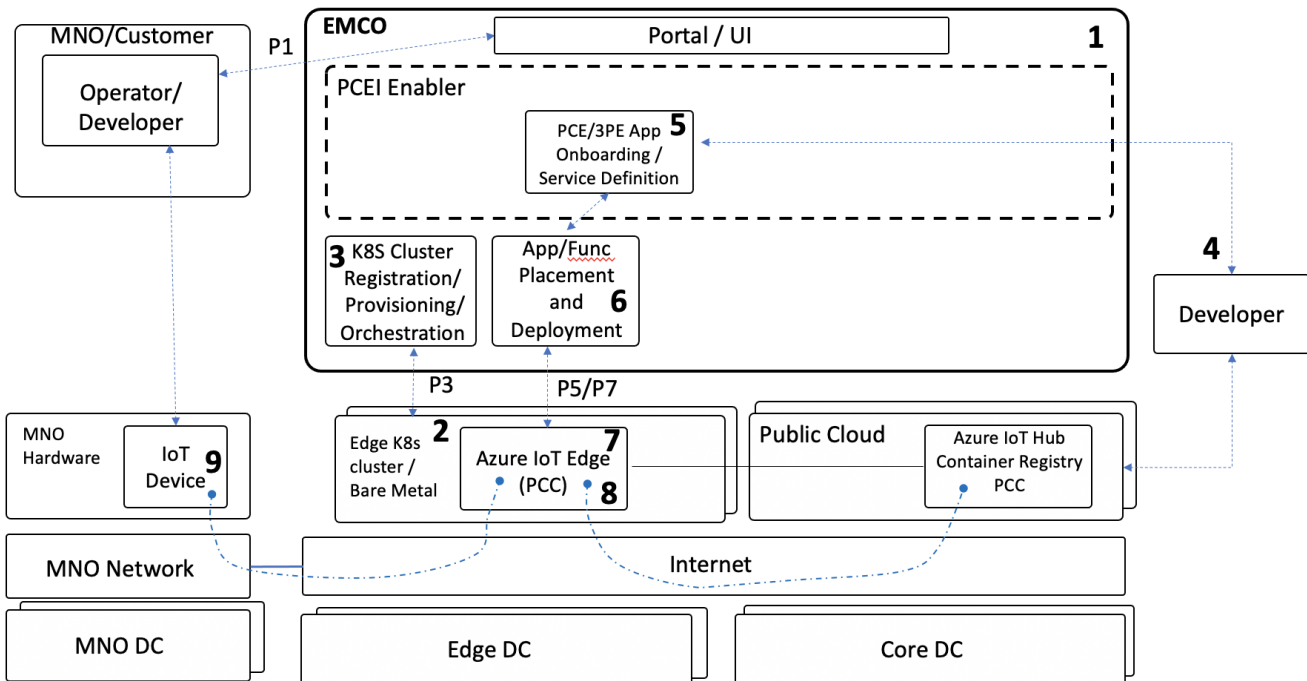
MNO/Customer

Operator/ Developer

P1

EMCO

Portal / UI

1

PCEI Enabler

PCE/3PE App Onboarding / Service Definition

5

3 K8S Cluster Registration/ Provisioning/ Orchestration

App/Func Placement and Deployment

6

4

Developer

P3

P5/P7

MNO Hardware

IoT Device

9

Edge K8s cluster / Bare Metal

2

Azure IoT Edge (PCC)

7

8

Public Cloud

Azure IoT Hub Container Registry PCC

MNO Network

Internet

MNO DC

Edge DC

Core DC